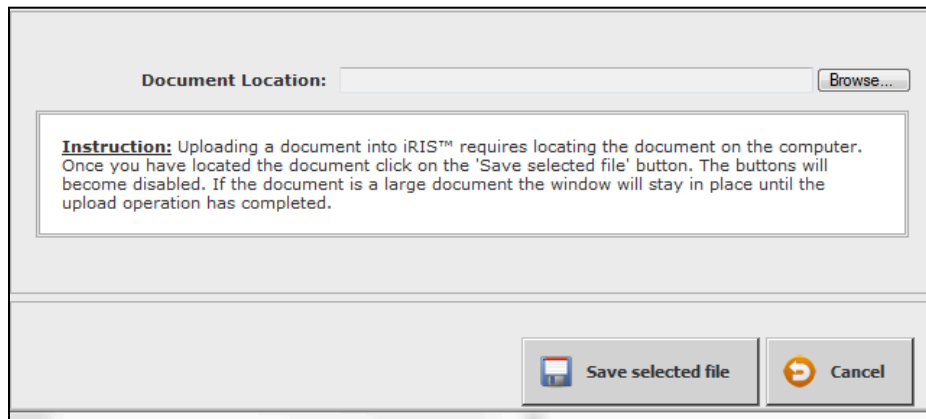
Document Location: Browse...

Instruction: Uploading a document into iRIS™ requires locating the document on the computer. Once you have located the document click on the 'Save selected file' button. The buttons will become disabled. If the document is a large document the window will stay in place until the upload operation has completed.

Save selected file

Cancel